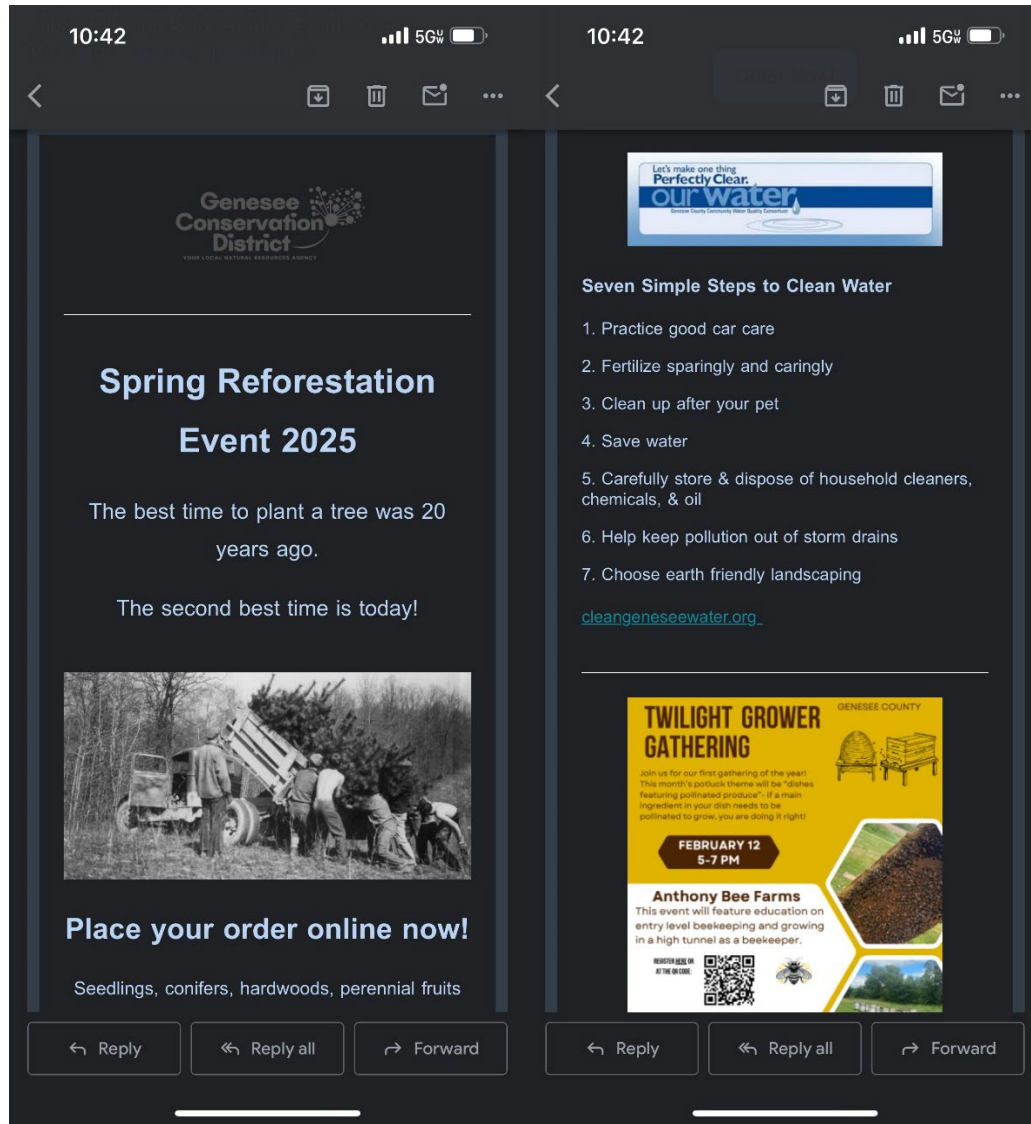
10:42

5G

Genesee Conservation District
YOUR LOCAL NATURAL RESOURCES AGENCY

Spring Reforestation Event 2025

The best time to plant a tree was 20 years ago.

The second best time is today!

Place your order online now!

Seedlings, conifers, hardwoods, perennial fruits

Reply
Reply all
Forward

10:42

5G

Let's make one thing Perfectly Clear. our water
Genesee County Community Water Quality Consortium

Seven Simple Steps to Clean Water

1. Practice good car care

2. Fertilize sparingly and caringly

3. Clean up after your pet

4. Save water

5. Carefully store & dispose of household cleaners, chemicals, & oil

6. Help keep pollution out of storm drains

7. Choose earth friendly landscaping

cleangeneseewater.org

TWILIGHT GROWER GATHERING

GENESEE COUNTY

Join us for our first gathering of the year! This month's potluck theme will be "dishes featuring pollinated produce"- if a main ingredient in your dish needs to be pollinated to grow, you are doing it right!

FEBRUARY 12
5-7 PM

Anthony Bee Farms
This event will feature education on entry level beekeeping and growing in a high tunnel as a beekeeper.

REGISTER HERE OR AT THE QR CODE

Reply
Reply all
Forward